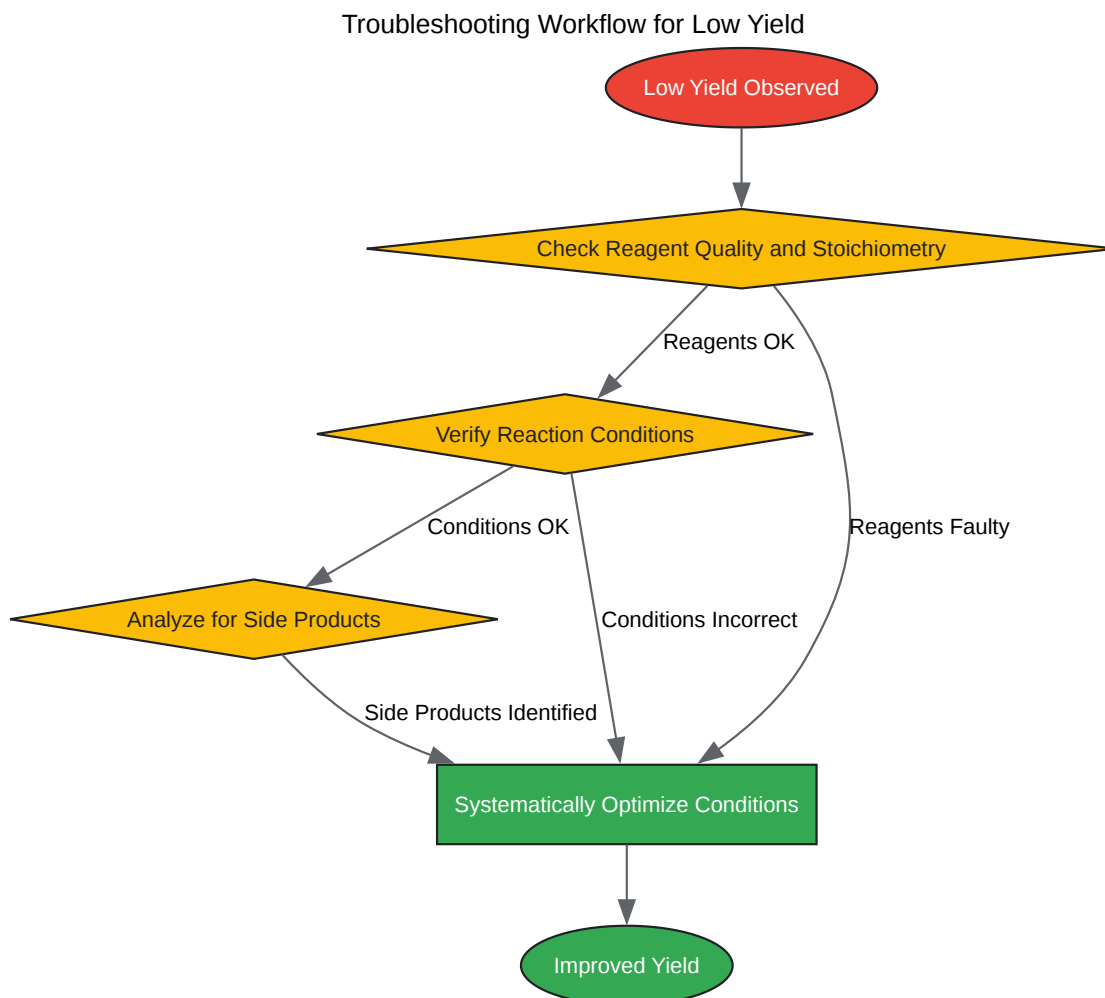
Troubleshooting Workflow for Low Yield

Low Yield Observed

Check Reagent Quality and Stoichiometry

Reagents OK

Verify Reaction Conditions

Reagents Faulty

Conditions OK

Analyze for Side Products

Conditions Incorrect

Side Products Identified

Systematically Optimize Conditions

Improved Yield